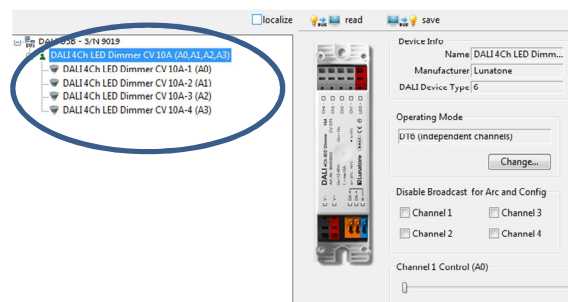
localize read save

DALI USB - S/N 9019
DALI 4Ch LED Dimmer CV 10A (A0,A1,A2,A3)
DALI 4Ch LED Dimmer CV 10A-1 (A0)
DALI 4Ch LED Dimmer CV 10A-2 (A1)
DALI 4Ch LED Dimmer CV 10A-3 (A2)
DALI 4Ch LED Dimmer CV 10A-4 (A3)

Device Info
Name DALI 4Ch LED Dimm...
Manufacturer Lunatone
DALI Device Type 6

Operating Mode
DT6 (independent channels)
Change...

Disable Broadcast for Arc and Config
Channel 1
Channel 3
Channel 2
Channel 4

Channel 1 Control (A0)